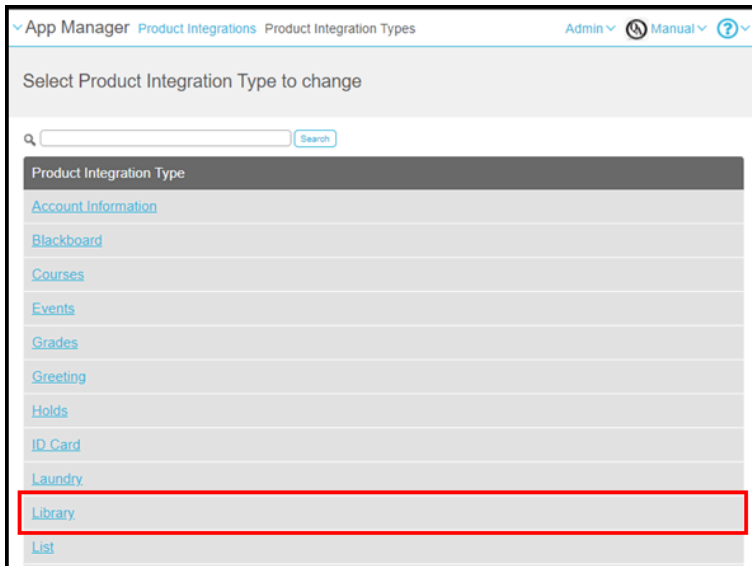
App Manager Product Integrations Product Integration Types Admin Manual

Select Product Integration Type to change

Search

| Product Integration Type |
|---|
| Account Information |
| Blackboard |
| Courses |
| Events |
| Grades |
| Greeting |
| Holds |
| ID Card |
| Laundry |
| Library |
| List |